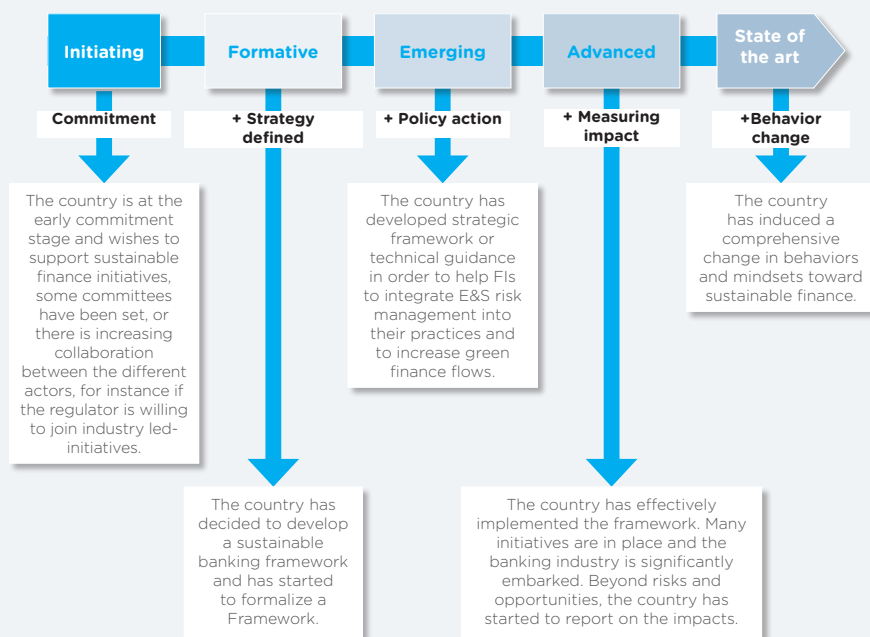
Initiating

Formative

Emerging

Advanced

State of the art

Commitment

+ Strategy defined

+ Policy action

+ Measuring impact

+Behavior change

The country is at the early commitment stage and wishes to support sustainable finance initiatives, some committees have been set, or there is increasing collaboration between the different actors, for instance if the regulator is willing to join industry led-initiatives.

The country has developed strategic framework or technical guidance in order to help FIs to integrate E&S risk management into their practices and to increase green finance flows.

The country has induced a comprehensive change in behaviors and mindsets toward sustainable finance.

The country has decided to develop a sustainable banking framework and has started to formalize a Framework.

The country has effectively implemented the framework. Many initiatives are in place and the banking industry is significantly embarked. Beyond risks and opportunities, the country has started to report on the impacts.